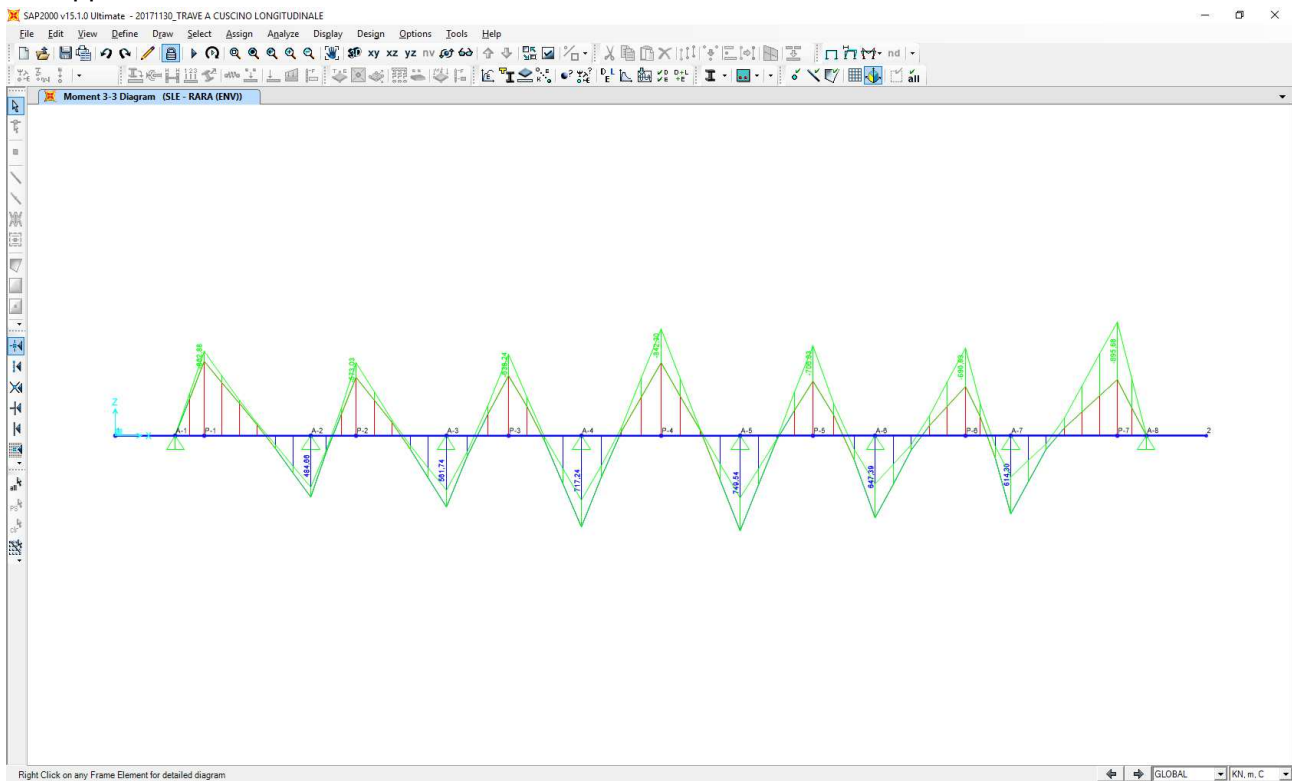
SAP2000 v15.1.0 Ultimate - 20171130_TRAVE A CUSCINO LONGITUDINALE

File Edit View Define Draw Select Assign Analyze Display Design Options Tools Help

xy xz yz nv

nd

Moment 3-3 Diagram (SLE - RARA (ENV))

Z

A-1 P-1 A-2 P-2 A-3 P-3 A-4 P-4 A-5 P-5 A-6 P-6 A-7 P-7 A-8 2

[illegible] 484,66 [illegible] 561,74 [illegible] 717,24 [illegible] 749,54 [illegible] 647,39 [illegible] 614,30 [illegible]

Right Click on any Frame Element for detailed diagram

GLOBAL

KN, m, C